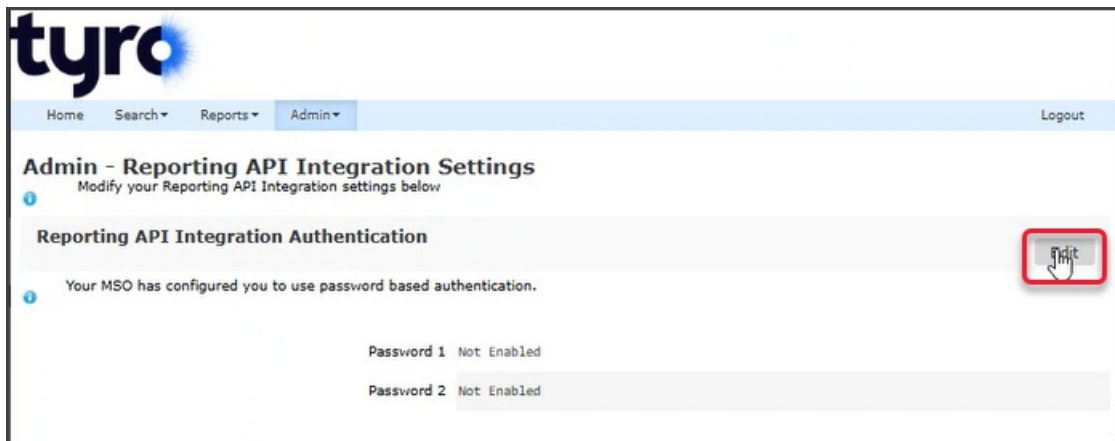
tyro

Home Search▾ Reports▾ Admin▾ Logout

Admin - Reporting API Integration Settings

Modify your Reporting API Integration settings below

Reporting API Integration Authentication

Edit

Your MSO has configured you to use password based authentication.

Password 1 Not Enabled

Password 2 Not Enabled